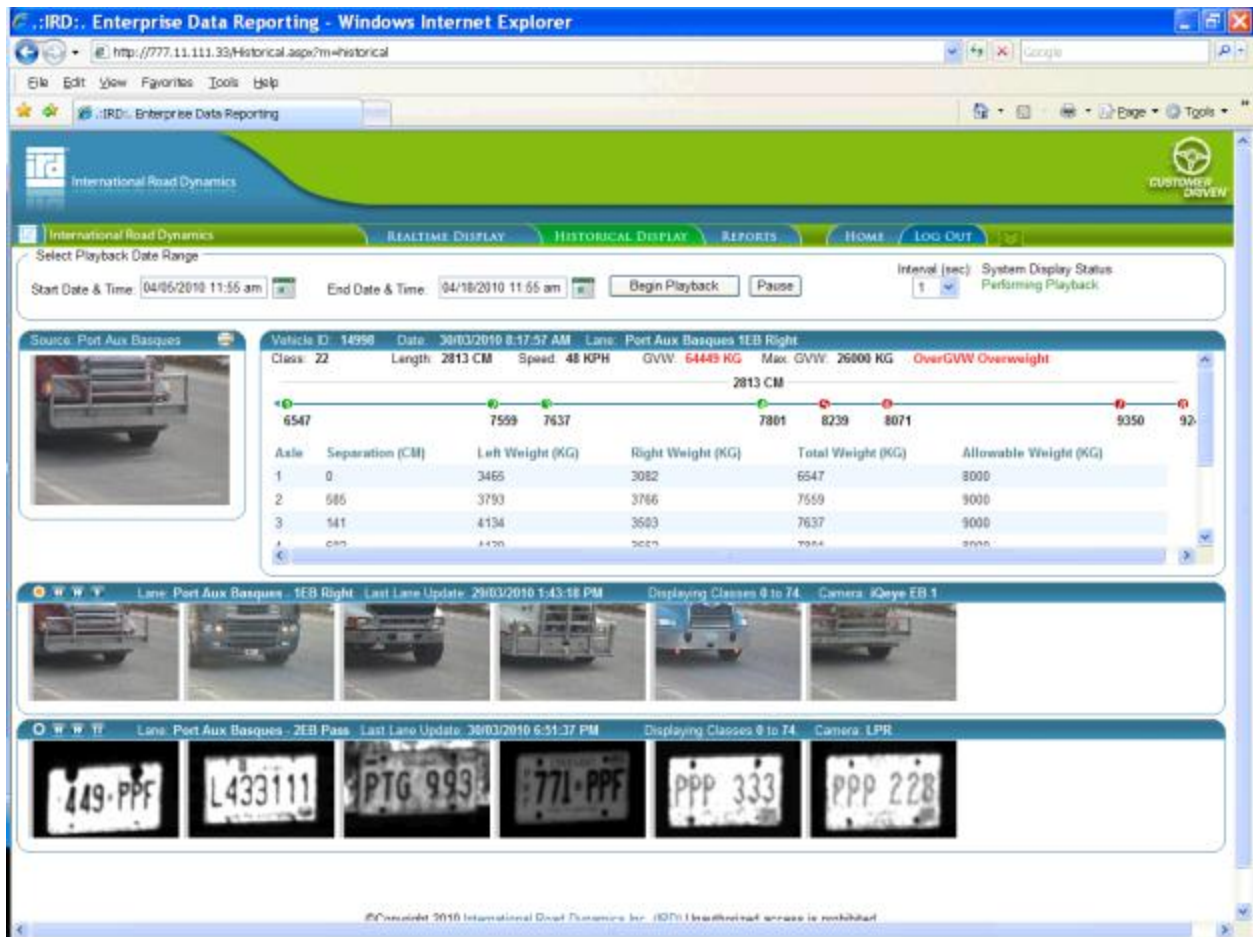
.:IRD:. Enterprise Data Reporting - Windows Internet Explorer

http://777.11.111.33/Historical.aspx?m=historical

Google

File Edit View Favorites Tools Help

.:IRD:. Enterprise Data Reporting

Page Tools

ird International Road Dynamics

CUSTOMER DRIVEN

International Road Dynamics

REALTIME DISPLAY HISTORICAL DISPLAY REPORTS HOME LOG OUT

Select Playback Date Range

Start Date & Time: 04/05/2010 11:55 am End Date & Time: 04/18/2010 11:55 am Begin Playback Pause

Interval (sec): 1 System Display Status Performing Playback

Source: Port Aux Basques

Vehicle ID: 14998 Date: 30/03/2010 8:17:57 AM Lane: Port Aux Basques 1EB Right

Class: 22 Length: 2813 CM Speed: 48 KPH GVW: 64449 KG Max. GVW: 26000 KG OverGVW Overweight

2813 CM

6547 7559 7637 7801 8239 8071 9350 92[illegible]

| Axle | Separation (CM) | Left Weight (KG) | Right Weight (KG) | Total Weight (KG) | Allowable Weight (KG) |
|---|---|---|---|---|---|
| 1 | 0 | 3465 | 3082 | 6547 | 8000 |
| 2 | 585 | 3793 | 3766 | 7559 | 9000 |
| 3 | 141 | 4134 | 3503 | 7637 | 9000 |
| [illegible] | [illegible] | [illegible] | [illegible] | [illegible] | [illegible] |

Lane: Port Aux Basques - 1EB Right Last Lane Update: 29/03/2010 1:43:18 PM Displaying Classes 0 to 74 Camera: iQeye EB 1

Lane: Port Aux Basques - 2EB Pass Last Lane Update: 30/03/2010 6:51:37 PM Displaying Classes 0 to 74 Camera: LPR

449-PPF L433111 PTG 993 771-PPF PPP 333 PPP 228

©Copyright 2010 International Road Dynamics Inc. (IRD) Unauthorized access is prohibited